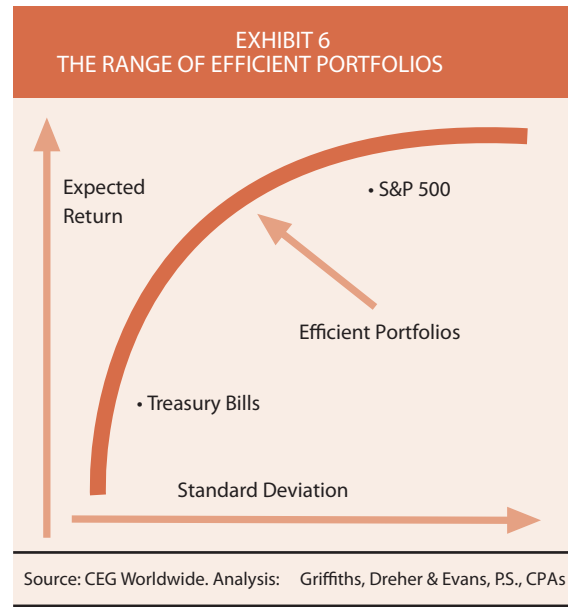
EXHIBIT 6
THE RANGE OF EFFICIENT PORTFOLIOS

Expected Return

• S&P 500

Efficient Portfolios

• Treasury Bills

Standard Deviation

Source: CEG Worldwide. Analysis: Griffiths, Dreher & Evans, P.S., CPAs